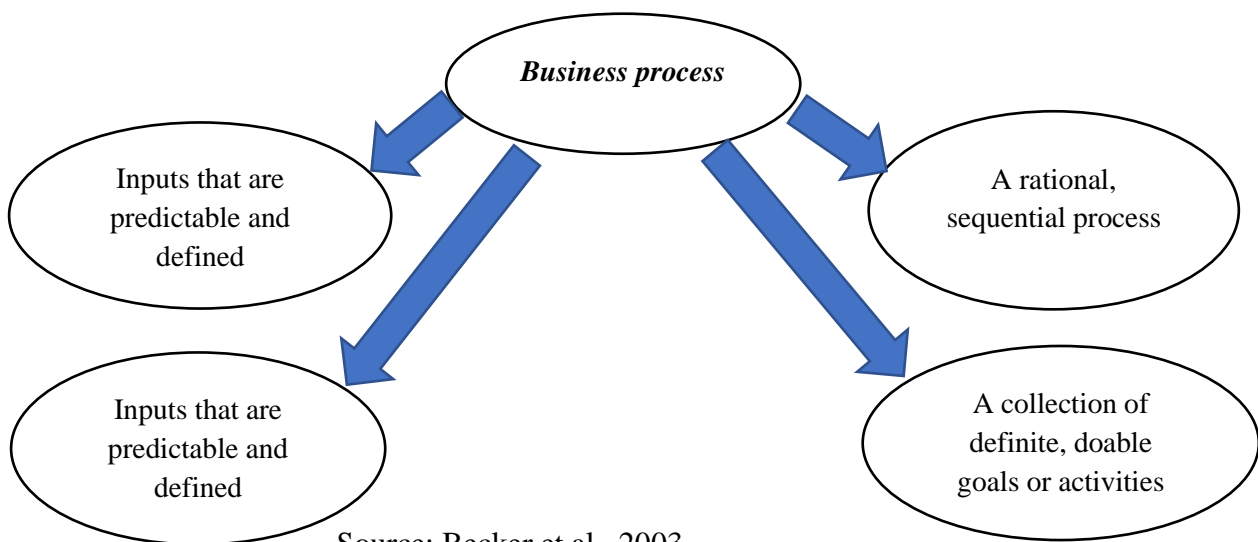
Business process

Inputs that are predictable and defined

A rational, sequential process

Inputs that are predictable and defined

A collection of definite, doable goals or activities

Source: Becker et al., 2003